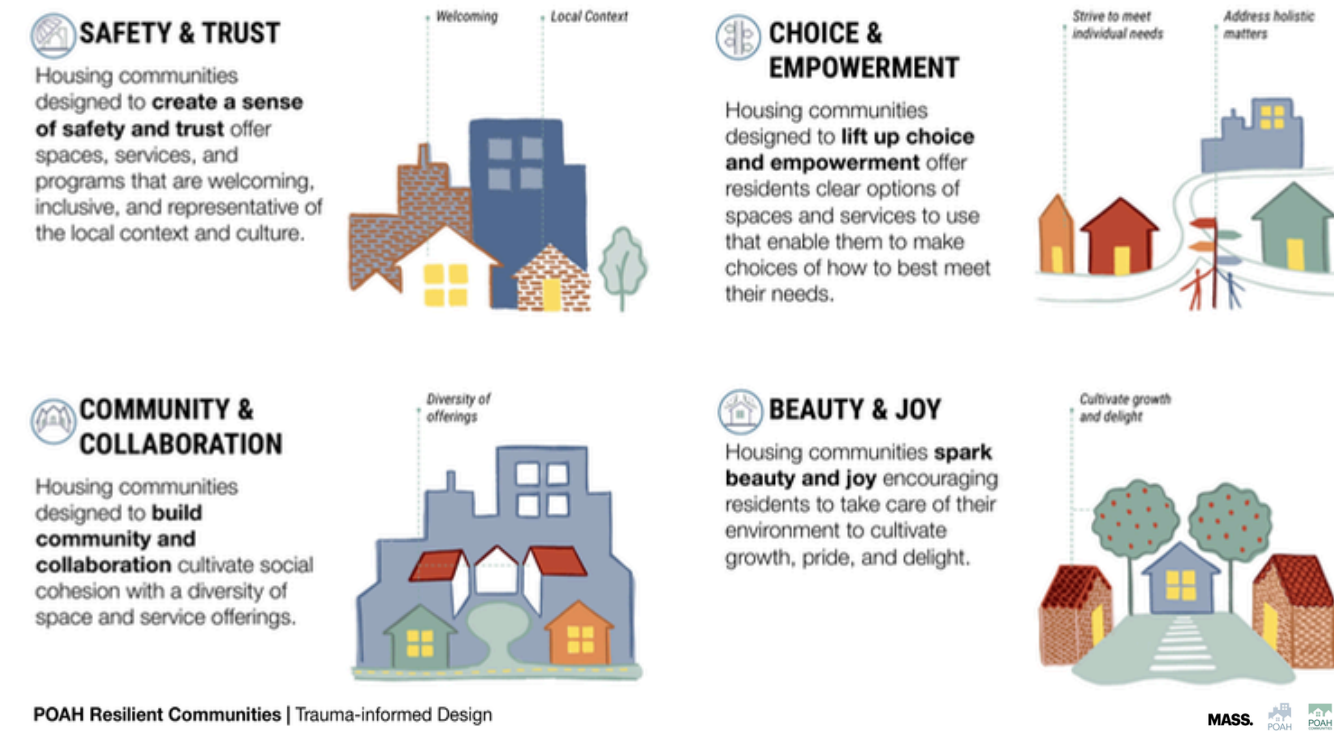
SAFETY & TRUST

Housing communities designed to **create a sense of safety and trust** offer spaces, services, and programs that are welcoming, inclusive, and representative of the local context and culture.

Welcoming

Local Context

CHOICE & EMPOWERMENT

Housing communities designed to **lift up choice and empowerment** offer residents clear options of spaces and services to use that enable them to make choices of how to best meet their needs.

Strive to meet individual needs

Address holistic matters

COMMUNITY & COLLABORATION

Housing communities designed to **build community and collaboration** cultivate social cohesion with a diversity of space and service offerings.

Diversity of offerings

BEAUTY & JOY

Housing communities **spark beauty and joy** encouraging residents to take care of their environment to cultivate growth, pride, and delight.

Cultivate growth and delight

**POAH Resilient Communities** | Trauma-informed Design

MASS.

POAH

POAH